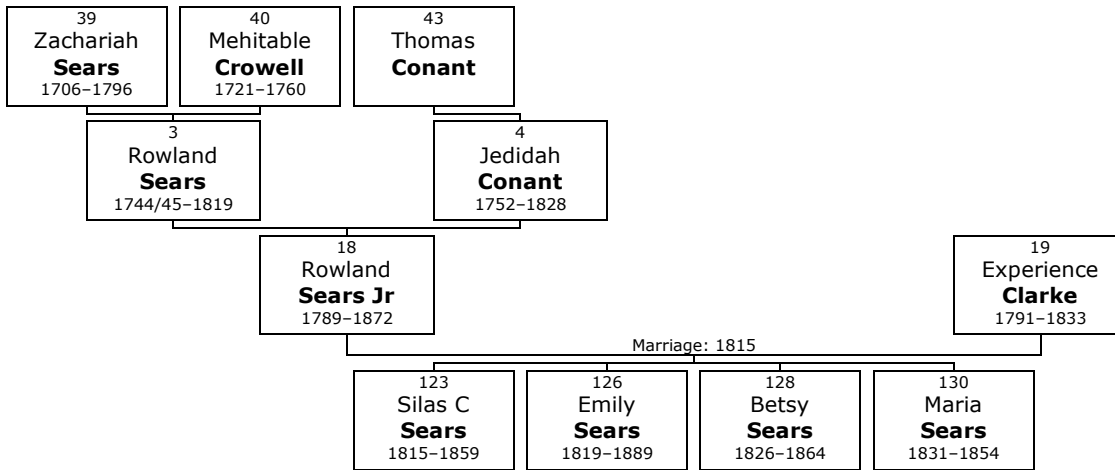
39
Zachariah
**Sears**
1706–1796

40
Mehitable
**Crowell**
1721–1760

43
Thomas
**Conant**

3
Rowland
**Sears**
1744/45–1819

4
Jedidah
**Conant**
1752–1828

18
Rowland
**Sears Jr**
1789–1872

19
Experience
**Clarke**
1791–1833

Marriage: 1815

123
Silas C
**Sears**
1815–1859

126
Emily
**Sears**
1819–1889

128
Betsy
**Sears**
1826–1864

130
Maria
**Sears**
1831–1854